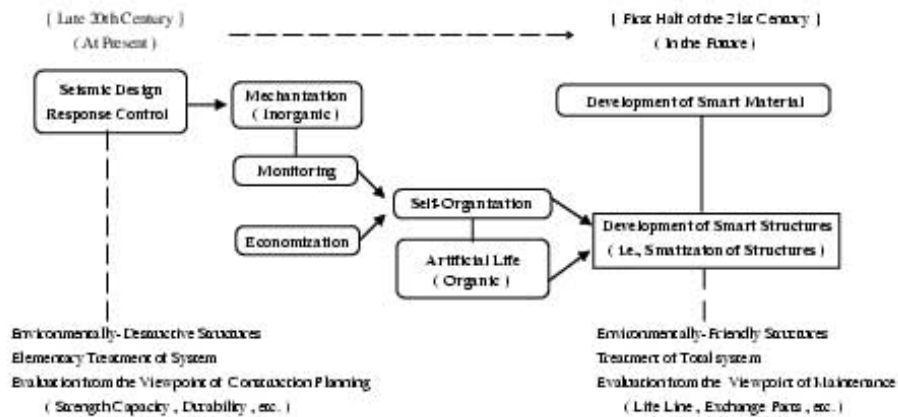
[ Late 20th Century ]
( At Present )

[ First Half of the 21st Century ]
( In the Future )

Seismic Design
Response Control

Mechanization
( Inorganic )

Monitoring

Economization

Self-Organization

Artificial Life
( Organic )

Development of Smart Material

Development of Smart Structures
( i.e., Smartizaton of Structures )

Environmentally-Destructive Structures
Elementary Treatment of System
Evaluation from the Viewpoint of Construction Planning
( Strength Capacity , Durability , etc. )

Environmentally-Friendly Structures
Treatment of Total system
Evaluation from the Viewpoint of Maintenance
( Life Line , Exchange Parts , etc. )